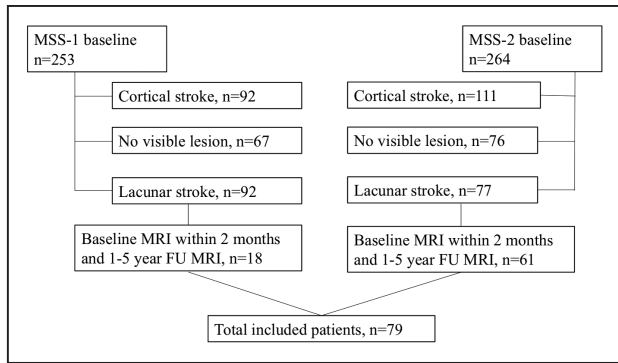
MSS-1 baseline
n=253

Cortical stroke, n=92

No visible lesion, n=67

Lacunar stroke, n=92

Baseline MRI within 2 months and 1-5 year FU MRI, n=18

MSS-2 baseline
n=264

Cortical stroke, n=111

No visible lesion, n=76

Lacunar stroke, n=77

Baseline MRI within 2 months and 1-5 year FU MRI, n=61

Total included patients, n=79